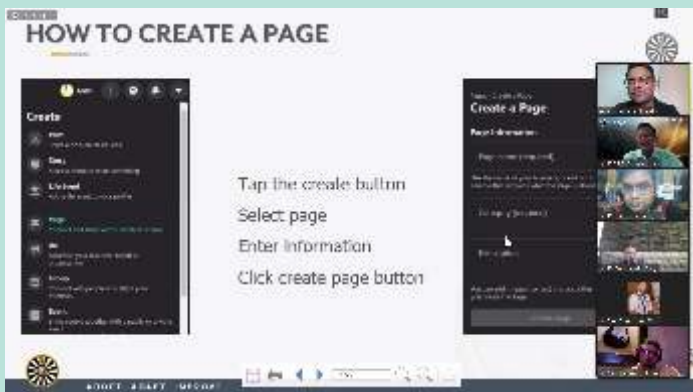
HOW TO CREATE A PAGE

Create

Post

Story

Life Event

Page

Ad

Group

Event

Tap the create button

Select page

Enter information

Click create page button

Create a Page

Page Information

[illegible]

ADOPT ADAPT IMPROVE